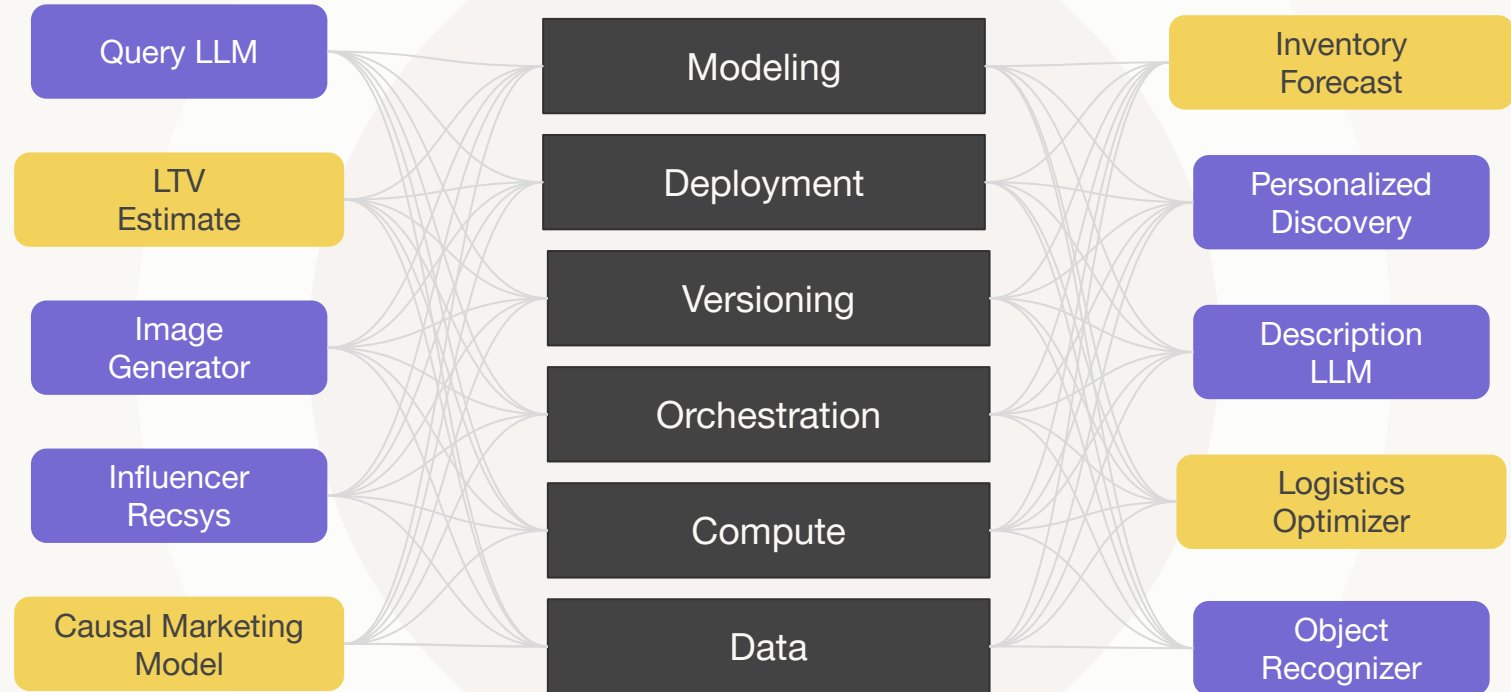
Query LLM

LTV Estimate

Image Generator

Influencer Recsys

Causal Marketing Model

Modeling

Deployment

Versioning

Orchestration

Compute

Data

Inventory Forecast

Personalized Discovery

Description LLM

Logistics Optimizer

Object Recognizer